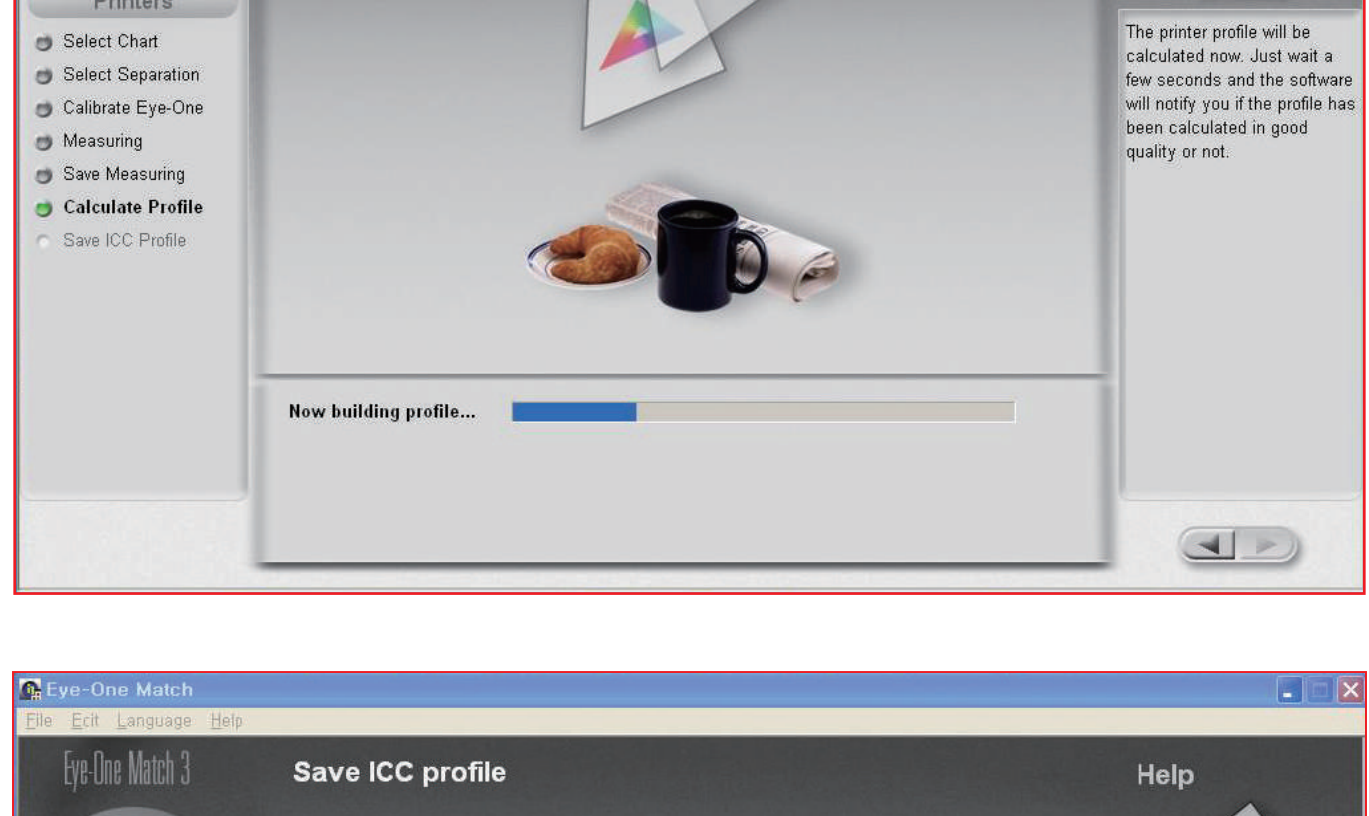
Printers

Select Chart
Select Separation
Calibrate Eye-One
Measuring
Save Measuring
Calculate Profile
Save ICC Profile

The printer profile will be calculated now. Just wait a few seconds and the software will notify you if the profile has been calculated in good quality or not.

Now building profile...

Eye-One Match
File Ecit Language Help
Eye-One Match 3
Save ICC profile
Help